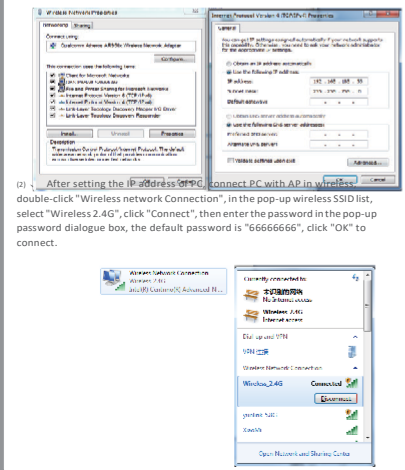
Wireless Network Connection Properties

Networking | Sharing

Connect using:

Qualcomm Atheros AR956x Wireless Network Adapter

Configure...

This connection uses the following items:

Client for Microsoft Networks

QoS Packet Scheduler

File and Printer Sharing for Microsoft Networks

Internet Protocol Version 6 (TCP/IPv6)

Internet Protocol Version 4 (TCP/IPv4)

Link-Layer Topology Discovery Mapper I/O Driver

Link-Layer Topology Discovery Responder

Install... | Uninstall | Properties

Description

Internet Protocol Version 4 (TCP/IPv4) Properties

General

Obtain an IP address automatically

Use the following IP address:

IP address: 192 . 168 . 188 . 55

Subnet mask: 255 . 255 . 255 . 0

Default gateway: . . .

Obtain DNS server address automatically

Use the following DNS server addresses:

Preferred DNS server: . . .

Alternate DNS server: . . .

Validate settings upon exit

Advanced...

OK | Cancel

(2) After setting the IP address of PC, connect PC with AP in wireless: double-click "Wireless network Connection", in the pop-up wireless SSID list, select "Wireless 2.4G", click "Connect", then enter the password in the pop-up password dialogue box, the default password is "66666666", click "OK" to connect.

Wireless Network Connection
Wireless 2.4G
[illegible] Control(C) Advanced N...

Currently connected to:

No Internet access

Wireless 2.4G
Internet access

Dial-up and VPN

VPN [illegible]

Wireless Network Connection

Wireless 2.4G Connected

Disconnect

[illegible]

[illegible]

Open Network and Sharing Center